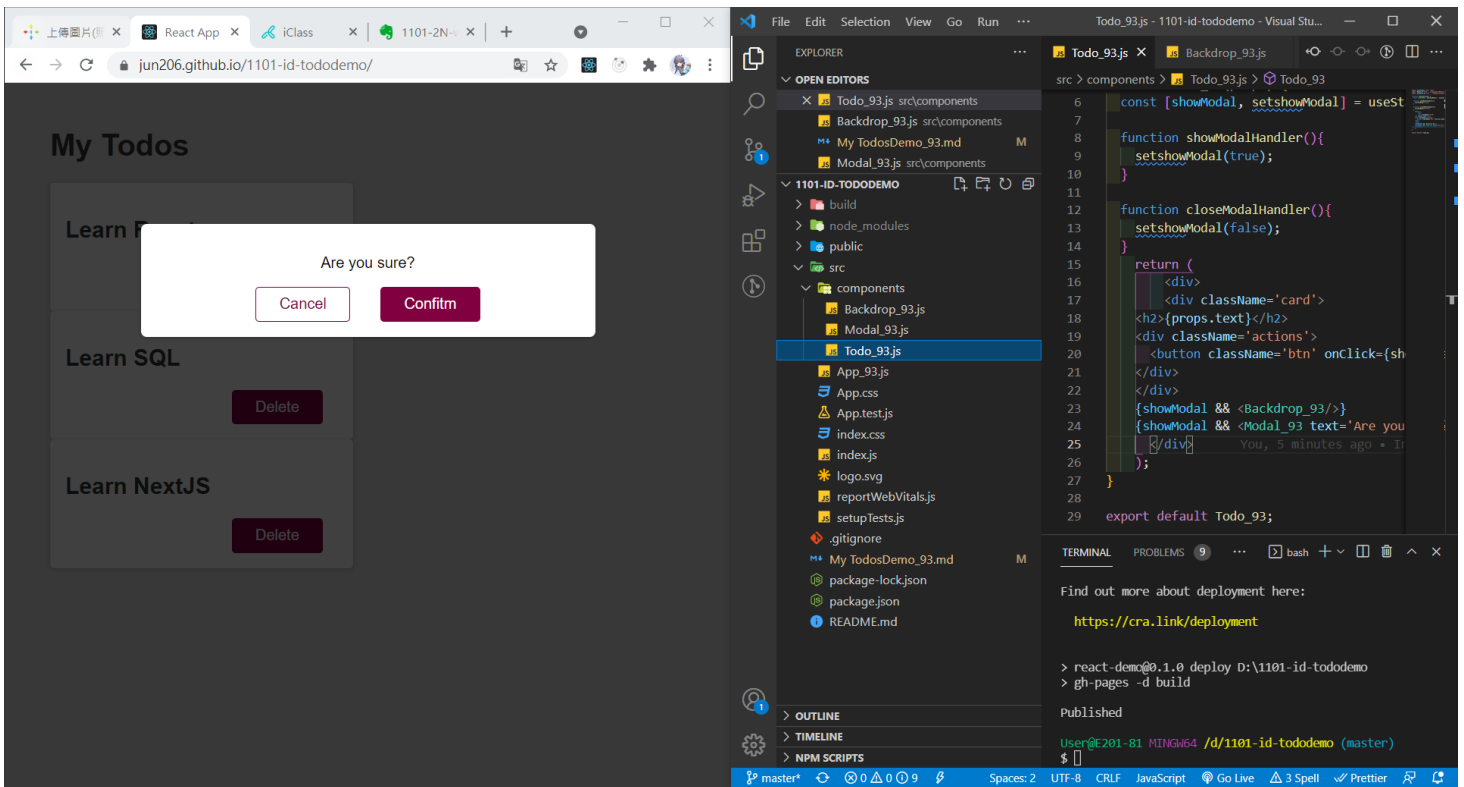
上傳圖片(
React App
iClass
1101-2N-
jun206.github.io/1101-id-tododemo/

My Todos

Learn R

Are you sure?

Cancel
Confitm

Learn SQL
Delete

Learn NextJS
Delete

File Edit Selection View Go Run ···
Todo_93.js - 1101-id-tododemo - Visual Stu...

EXPLORER ···
OPEN EDITORS
× Todo_93.js src\components
Backdrop_93.js src\components
My TodosDemo_93.md M
Modal_93.js src\components
1101-ID-TODODEMO
build
node_modules
public
src
components
Backdrop_93.js
Modal_93.js
Todo_93.js
App_93.js
App.css
App.test.js
index.css
index.js
logo.svg
reportWebVitals.js
setupTests.js
.gitignore
My TodosDemo_93.md M
package-lock.json
package.json
README.md
OUTLINE
TIMELINE
NPM SCRIPTS

Todo_93.js ×
Backdrop_93.js
src > components > Todo_93.js > Todo_93

6 const [showModal, setshowModal] = useSt
7
8 function showModalHandler(){
9 setshowModal(true);
10 }
11
12 function closeModalHandler(){
13 setshowModal(false);
14 }
15 return (
16 <div>
17 <div className='card'>
18 <h2>{props.text}</h2>
19 <div className='actions'>
20 <button className='btn' onClick={sh
21 </div>
22 </div>
23 {showModal && <Backdrop_93/>}
24 {showModal && <Modal_93 text='Are you
25 </div> You, 5 minutes ago • I
26 );
27 }
28
29 export default Todo_93;

TERMINAL PROBLEMS 9 ··· bash

Find out more about deployment here:

https://cra.link/deployment

> react-demo@0.1.0 deploy D:\1101-id-tododemo
> gh-pages -d build

Published

User@E201-81 MINGW64 /d/1101-id-tododemo (master)
$

master* ⊗0 ⚠0 ⓘ9 Spaces: 2 UTF-8 CRLF JavaScript Go Live 3 Spell Prettier